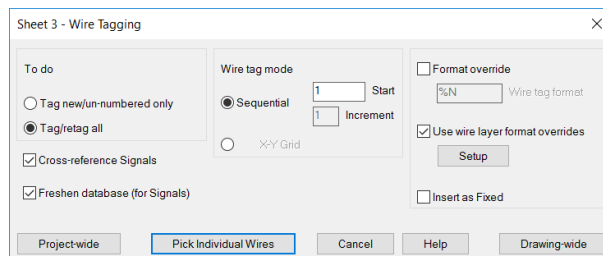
Sheet 3 - Wire Tagging

To do

Tag new/un-numbered only

Tag/retag all

Cross-reference Signals

Freshen database (for Signals)

Wire tag mode

Sequential

1 Start

1 Increment

X-Y Grid

Format override

%N Wire tag format

Use wire layer format overrides

Setup

Insert as Fixed

Project-wide

Pick Individual Wires

Cancel

Help

Drawing-wide